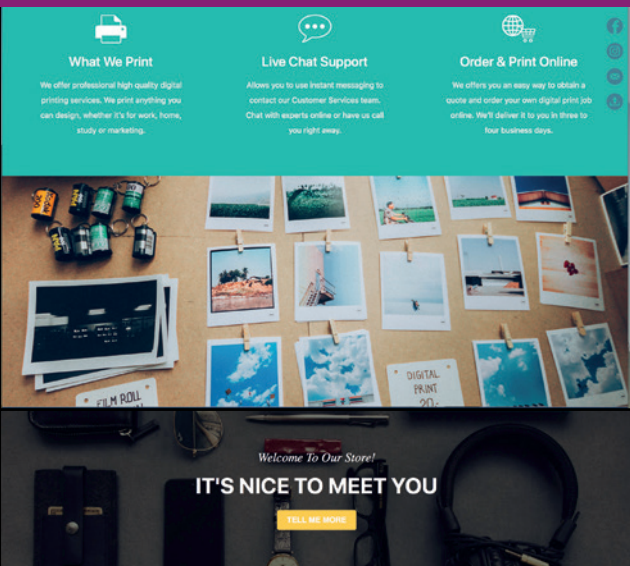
What We Print

We offer professional high quality digital printing services. We print anything you can design, whether it's for work, home, study or marketing.

Live Chat Support

Allows you to use instant messaging to contact our Customer Services team. Chat with experts online or have us call you right away.

Order & Print Online

We offers you an easy way to obtain a quote and order your own digital print job online. We'll deliver it to you in three to four business days.

FILM ROLL

DIGITAL PRINT 20

Welcome To Our Store!

IT'S NICE TO MEET YOU

TELL ME MORE